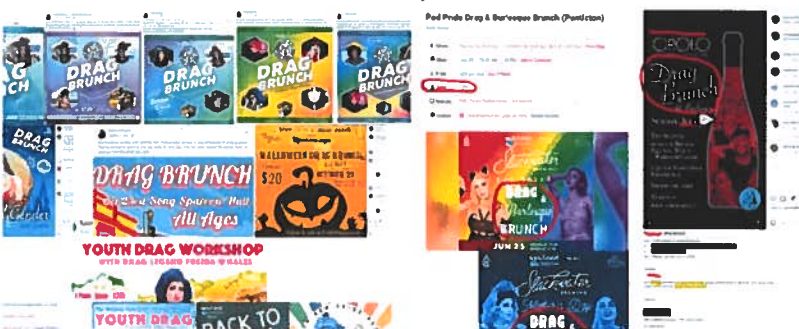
DRAG BRUNCH

DRAG BRUNCH

DRAG BRUNCH

DRAG BRUNCH

DRAG BRUNCH

DRAG BRUNCH

DRAG BRUNCH

All Ages

HALLOWEEN DRAG BRUNCH

$20

YOUTH DRAG WORKSHOP

YOUTH DRAG

BACK TO

Pod Pride Drag & Burlesque Brunch (Penticton)

DRAG Burlesque BRUNCH

JUN 25

DRAG

Drag Brunch